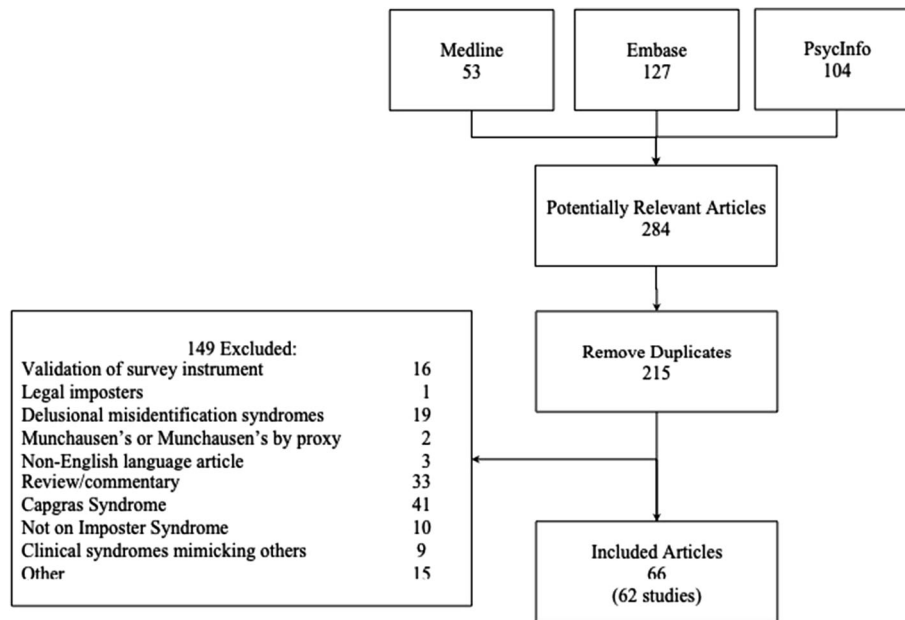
Medline
53

Embase
127

PsycInfo
104

Potentially Relevant Articles
284

Remove Duplicates
215

149 Excluded:

| | |
|---|---|
| Validation of survey instrument | 16 |
| Legal imposters | 1 |
| Delusional misidentification syndromes | 19 |
| Munchausen's or Munchausen's by proxy | 2 |
| Non-English language article | 3 |
| Review/commentary | 33 |
| Capgras Syndrome | 41 |
| Not on Imposter Syndrome | 10 |
| Clinical syndromes mimicking others | 9 |
| Other | 15 |

Included Articles
66
(62 studies)